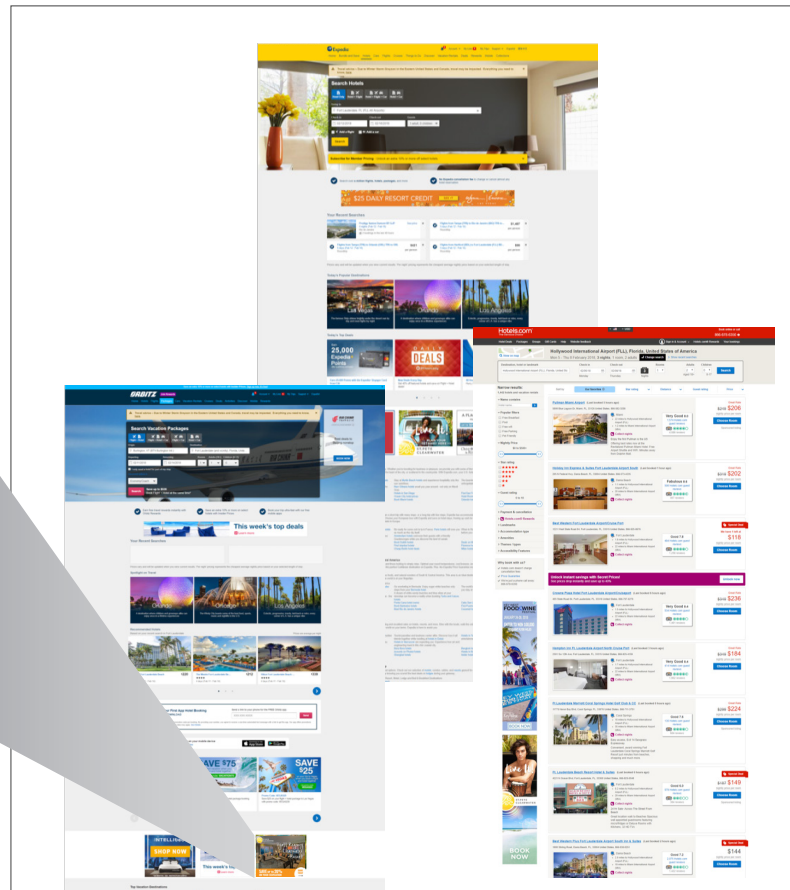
Expedia

Search Hotels

Subscribe for Member Pricing

$25 DAILY RESORT CREDIT

Your Recent Searches

Today's Popular Destinations

Las Vegas

Orlando

Los Angeles

25,000 Expedia+ Points

DAILY DEALS

ORBITZ

Search Vacation Packages

This week's top deals

Your Recent Searches

Orlando

Chicago

Los Angeles

SAVE $75

SAVE $25

SHOP NOW

This week's top deals

Top Vacation Destinations

Hotels.com

Hollywood International Airport (FLL), Florida, United States of America

Search

Unlock instant savings with Secret Prices

Choose Room

$206

$202

$118

$238

$184

$224

$149

$144

FOOD & WINE

BOOK NOW

BOOK NOW